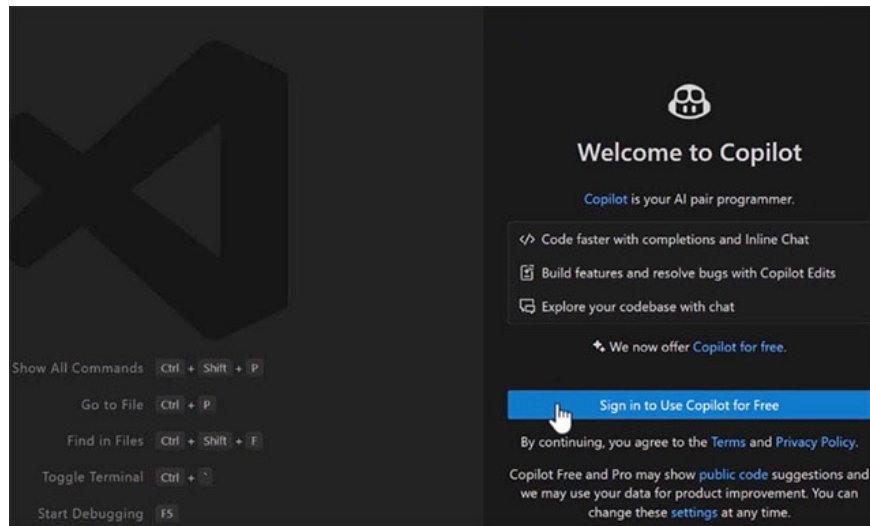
Show All Commands Ctrl + Shift + P

Go to File Ctrl + P

Find in Files Ctrl + Shift + F

Toggle Terminal Ctrl + `

Start Debugging F5

Welcome to Copilot

Copilot is your AI pair programmer.

</> Code faster with completions and Inline Chat

Build features and resolve bugs with Copilot Edits

Explore your codebase with chat

We now offer Copilot for free.

Sign in to Use Copilot for Free

By continuing, you agree to the Terms and Privacy Policy.

Copilot Free and Pro may show public code suggestions and we may use your data for product improvement. You can change these settings at any time.